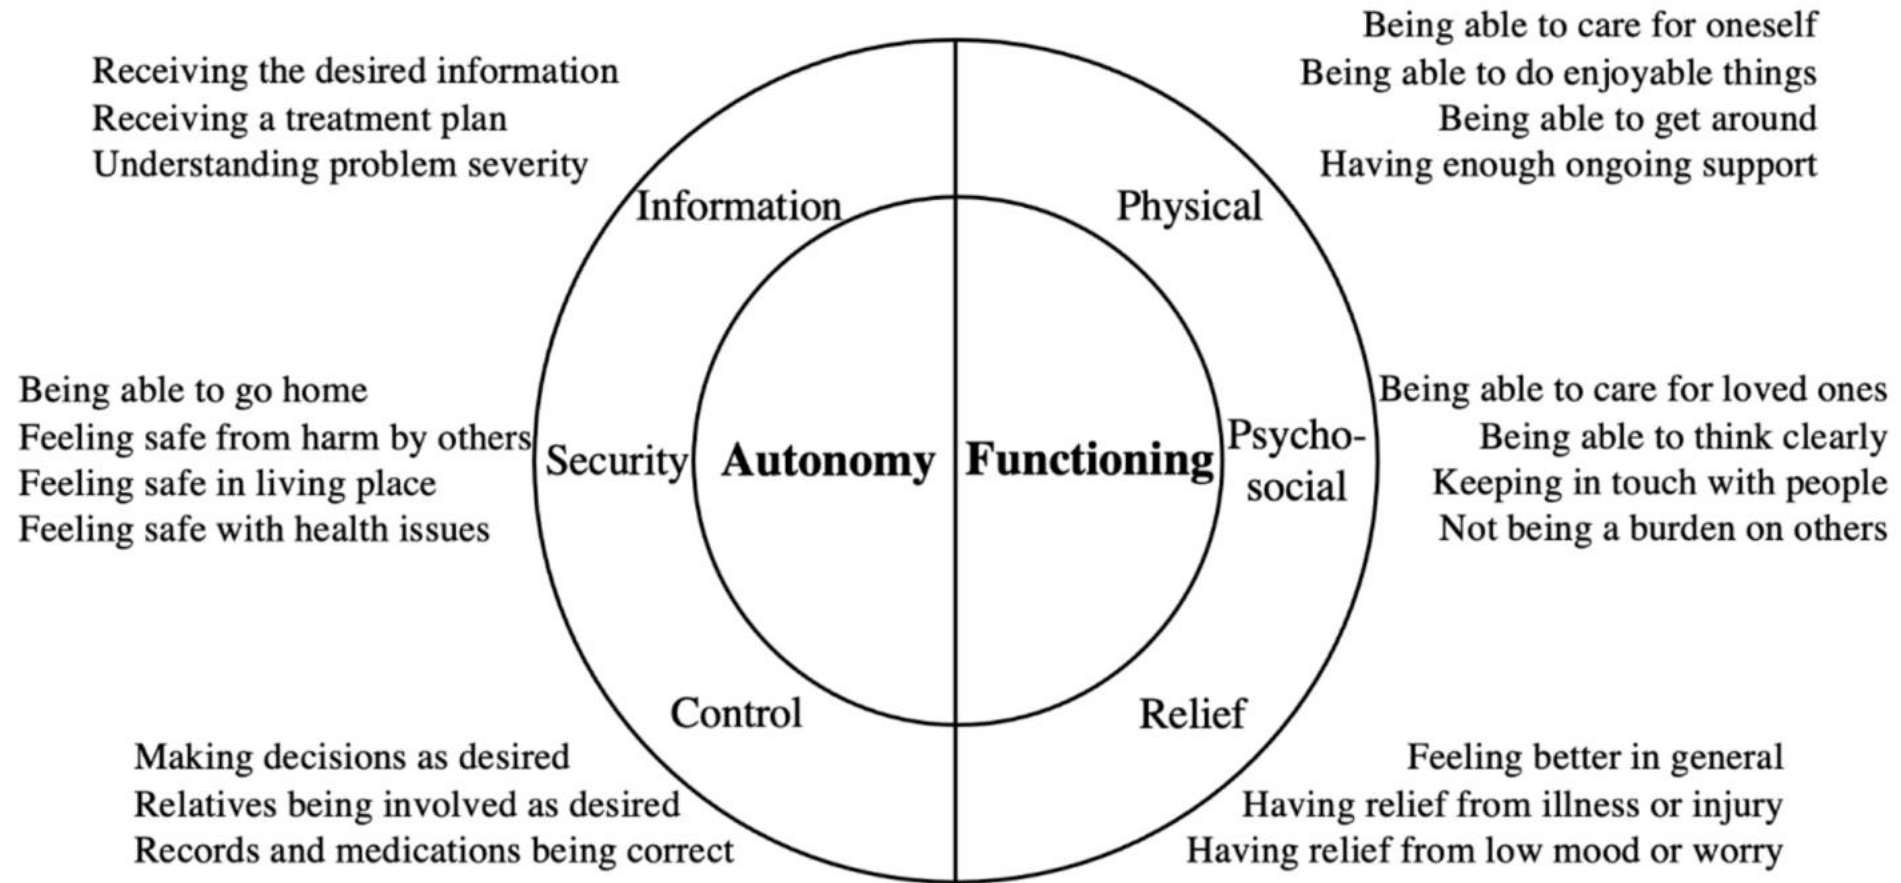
Receiving the desired information
Receiving a treatment plan
Understanding problem severity

Information

Being able to care for oneself
Being able to do enjoyable things
Being able to get around
Having enough ongoing support

Physical

Being able to go home
Feeling safe from harm by others
Feeling safe in living place
Feeling safe with health issues

Security

Autonomy

Functioning

Psychosocial

Being able to care for loved ones
Being able to think clearly
Keeping in touch with people
Not being a burden on others

Control

Making decisions as desired
Relatives being involved as desired
Records and medications being correct

Relief

Feeling better in general
Having relief from illness or injury
Having relief from low mood or worry